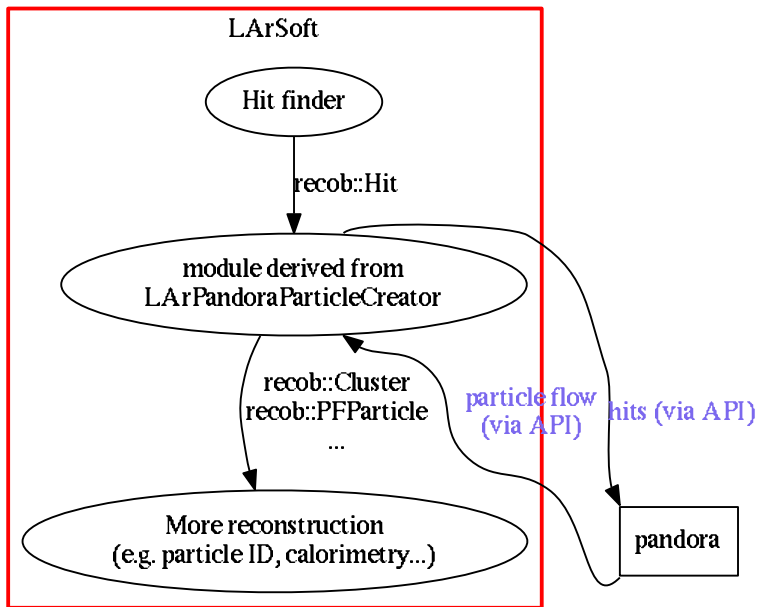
LArSoft

Hit finder

recob::Hit

module derived from
LArPandoraParticleCreator

recob::Cluster
recob::PFParticle
...

More reconstruction
(e.g. particle ID, calorimetry...)

particle flow
(via API)

hits (via API)

pandora